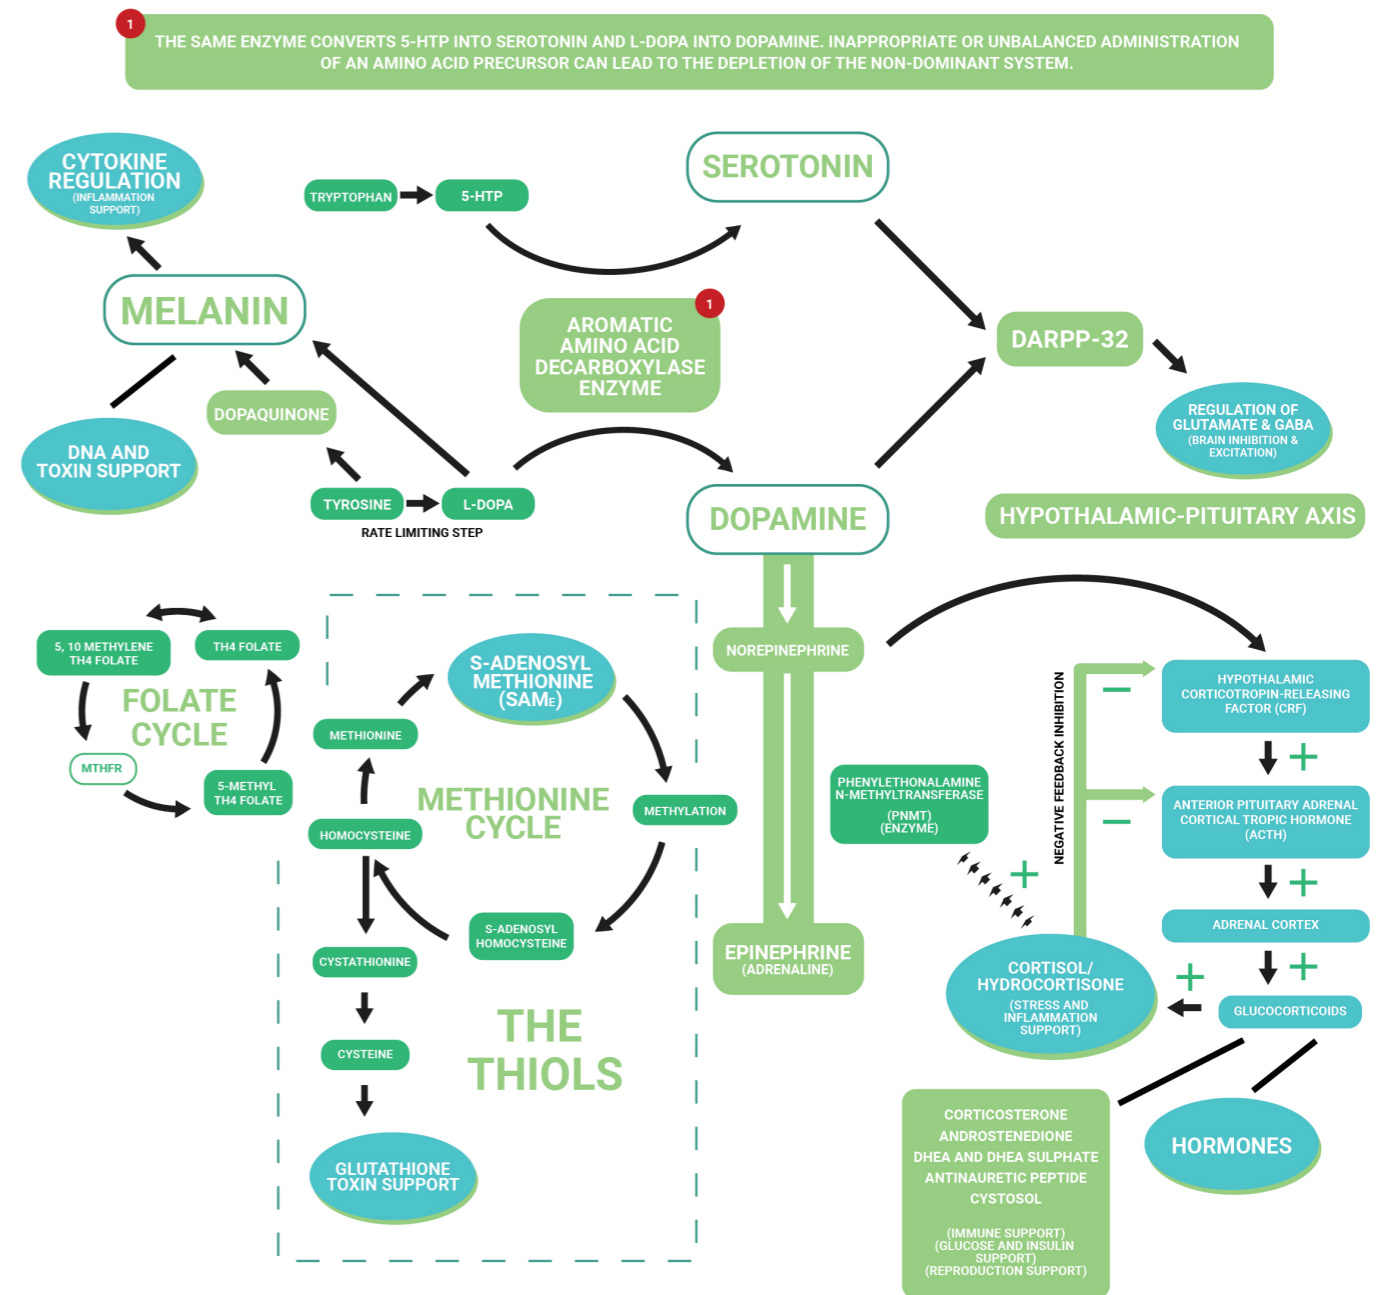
1 THE SAME ENZYME CONVERTS 5-HTP INTO SEROTONIN AND L-DOPA INTO DOPAMINE. INAPPROPRIATE OR UNBALANCED ADMINISTRATION OF AN AMINO ACID PRECURSOR CAN LEAD TO THE DEPLETION OF THE NON-DOMINANT SYSTEM.

CYTOKINE REGULATION (INFLAMMATION SUPPORT)

TRYPTOPHAN

5-HTP

SEROTONIN

MELANIN

AROMATIC AMINO ACID DECARBOXYLASE ENZYME 1

DARPP-32

DOPAQUINONE

REGULATION OF GLUTAMATE & GABA (BRAIN INHIBITION & EXCITATION)

DNA AND TOXIN SUPPORT

TYROSINE

L-DOPA

RATE LIMITING STEP

DOPAMINE

HYPOTHALAMIC-PITUITARY AXIS

5, 10 METHYLENE TH4 FOLATE

TH4 FOLATE

FOLATE CYCLE

MTHFR

5-METHYL TH4 FOLATE

S-ADENOSYL METHIONINE (SAME)

METHIONINE

METHIONINE CYCLE

METHYLATION

HOMOCYSTEINE

S-ADENOSYL HOMOCYSTEINE

CYSTATHIONINE

CYSTEINE

THE THIOLS

GLUTATHIONE TOXIN SUPPORT

NOREPINEPHRINE

PHENYLETHONALAMINE N-METHYLTRANSFERASE (PNMT) (ENZYME)

EPINEPHRINE (ADRENALINE)

NEGATIVE FEEDBACK INHIBITION

HYPOTHALAMIC CORTICOTROPIN-RELEASING FACTOR (CRF)

ANTERIOR PITUITARY ADRENAL CORTICAL TROPIC HORMONE (ACTH)

ADRENAL CORTEX

CORTISOL/ HYDROCORTISONE (STRESS AND INFLAMMATION SUPPORT)

GLUCOCORTICOIDS

CORTICOSTERONE
ANDROSTENEDIONE
DHEA AND DHEA SULPHATE
ANTINAURETIC PEPTIDE
CYSTOSOL

(IMMUNE SUPPORT)
(GLUCOSE AND INSULIN SUPPORT)
(REPRODUCTION SUPPORT)

HORMONES